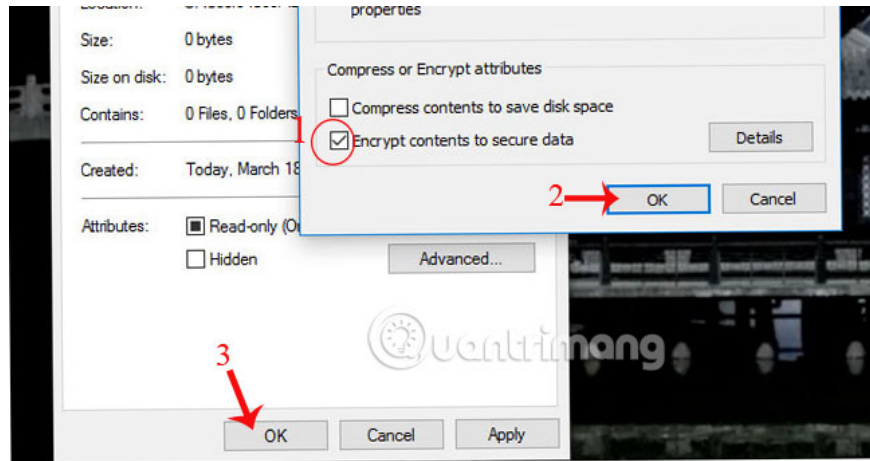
Location: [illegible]
Size: 0 bytes
Size on disk: 0 bytes
Contains: 0 Files, 0 Folders
Created: Today, March 18
Attributes: Read-only (O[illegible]
Hidden
Advanced...

properties

Compress or Encrypt attributes
Compress contents to save disk space
1 Encrypt contents to secure data
Details
2 OK
Cancel

Quantrimang

3
OK
Cancel
Apply